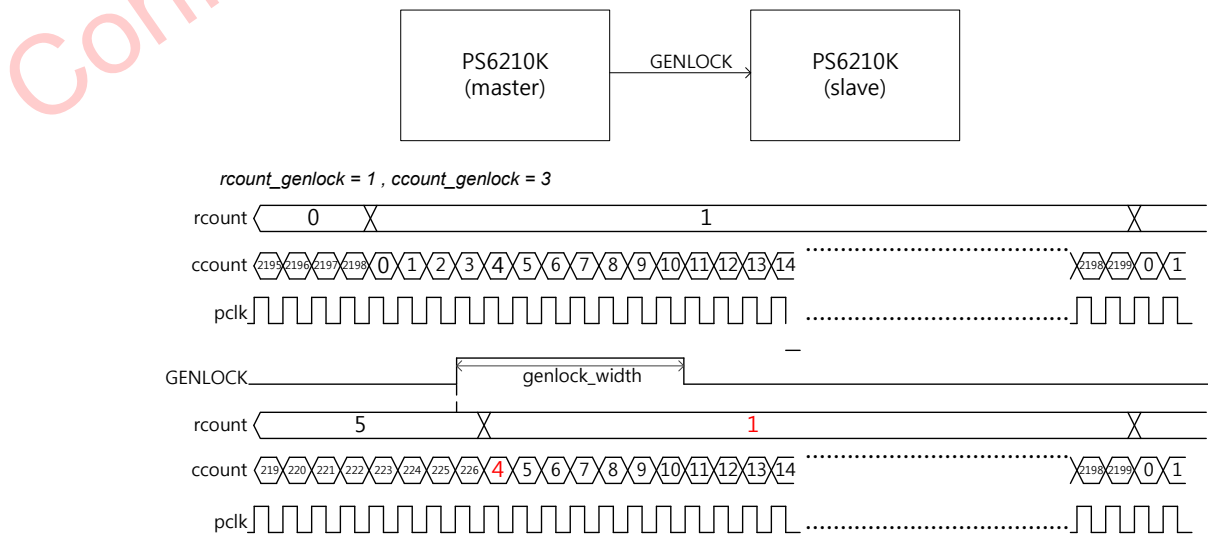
Com

PS6210K (master)

GENLOCK

PS6210K (slave)

rcount_genlock = 1 , ccount_genlock = 3

rcount 0 1

ccount 2195 2196 2197 2198 0 1 2 3 4 5 6 7 8 9 10 11 12 13 14 2198 2199 0 1

pclk

GENLOCK genlock_width

rcount 5 1

ccount 219 220 221 222 223 224 225 226 4 5 6 7 8 9 10 11 12 13 14 2198 2199 0 1

pclk